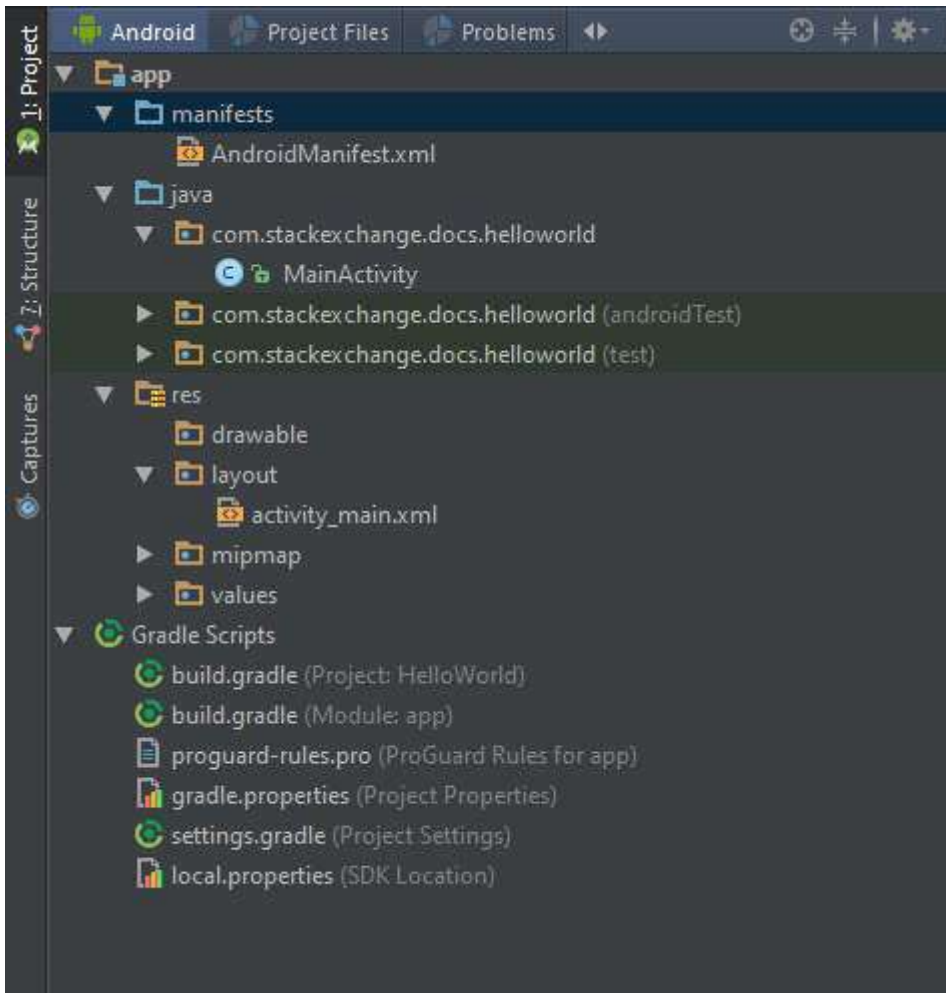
1: Project
7: Structure
Captures

Android
Project Files
Problems

app
manifests
AndroidManifest.xml
java
com.stackexchange.docs.helloworld
MainActivity
com.stackexchange.docs.helloworld (androidTest)
com.stackexchange.docs.helloworld (test)
res
drawable
layout
activity_main.xml
mipmap
values
Gradle Scripts
build.gradle (Project: HelloWorld)
build.gradle (Module: app)
proguard-rules.pro (ProGuard Rules for app)
gradle.properties (Project Properties)
settings.gradle (Project Settings)
local.properties (SDK Location)